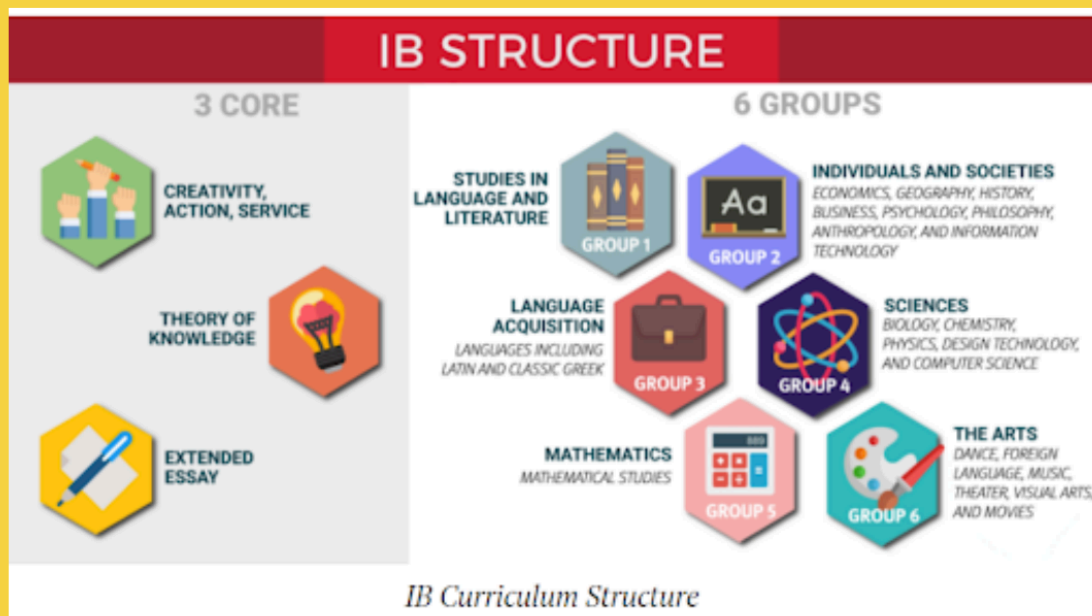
IB STRUCTURE

3 CORE

CREATIVITY, ACTION, SERVICE

THEORY OF KNOWLEDGE

EXTENDED ESSAY

6 GROUPS

STUDIES IN LANGUAGE AND LITERATURE

GROUP 1

Aa

GROUP 2

INDIVIDUALS AND SOCIETIES
ECONOMICS, GEOGRAPHY, HISTORY, BUSINESS, PSYCHOLOGY, PHILOSOPHY, ANTHROPOLOGY, AND INFORMATION TECHNOLOGY

LANGUAGE ACQUISITION
LANGUAGES INCLUDING LATIN AND CLASSIC GREEK

GROUP 3

GROUP 4

SCIENCES
BIOLOGY, CHEMISTRY, PHYSICS, DESIGN TECHNOLOGY, AND COMPUTER SCIENCE

MATHEMATICS
MATHEMATICAL STUDIES

GROUP 5

GROUP 6

THE ARTS
DANCE, FOREIGN LANGUAGE, MUSIC, THEATER, VISUAL ARTS, AND MOVIES

IB Curriculum Structure